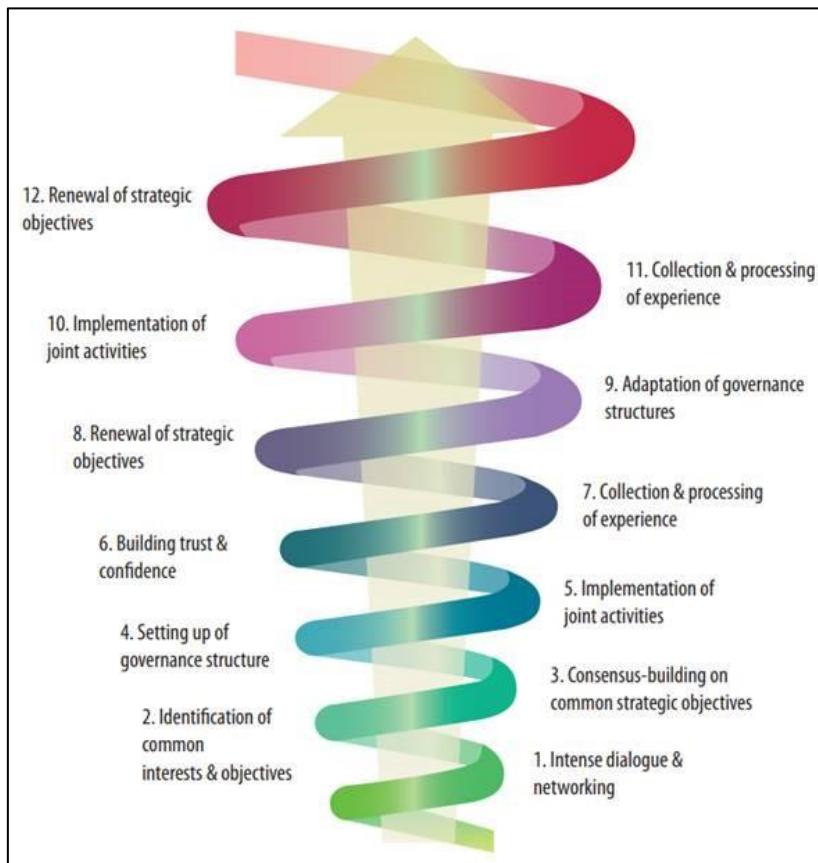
12. Renewal of strategic objectives

11. Collection & processing of experience

10. Implementation of joint activities

9. Adaptation of governance structures

8. Renewal of strategic objectives

7. Collection & processing of experience

6. Building trust & confidence

5. Implementation of joint activities

4. Setting up of governance structure

3. Consensus-building on common strategic objectives

2. Identification of common interests & objectives

1. Intense dialogue & networking